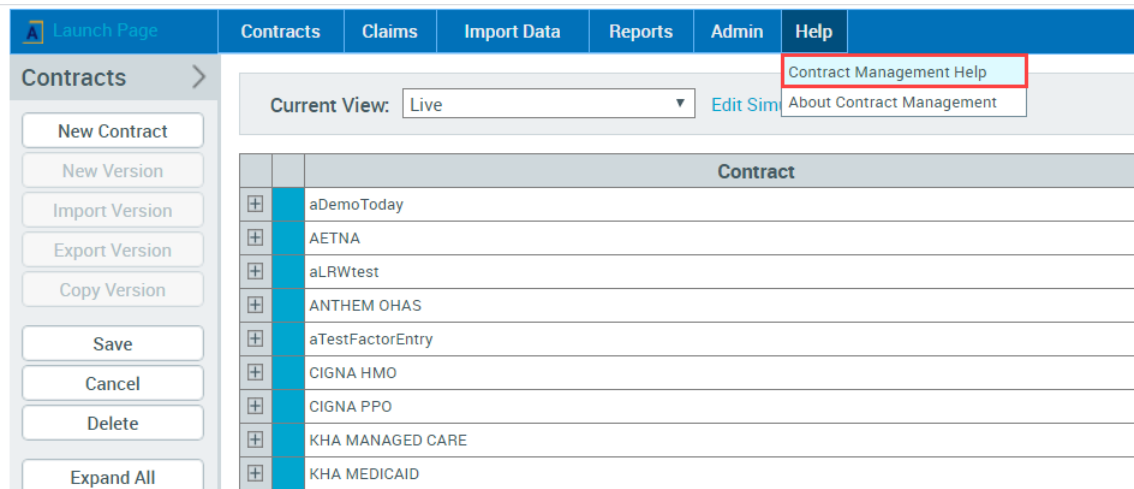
A Launch Page

Contracts | Claims | Import Data | Reports | Admin | Help

Contract Management Help
About Contract Management

Contracts

New Contract
New Version
Import Version
Export Version
Copy Version

Save
Cancel
Delete

Expand All

Current View: Live ▼ Edit Sim

| | | Contract |
|---|---|---|
| ⊞ | | aDemoToday |
| ⊞ | | AETNA |
| ⊞ | | aLRWtest |
| ⊞ | | ANTHEM OHAS |
| ⊞ | | aTestFactorEntry |
| ⊞ | | CIGNA HMO |
| ⊞ | | CIGNA PPO |
| ⊞ | | KHA MANAGED CARE |
| ⊞ | | KHA MEDICAID |